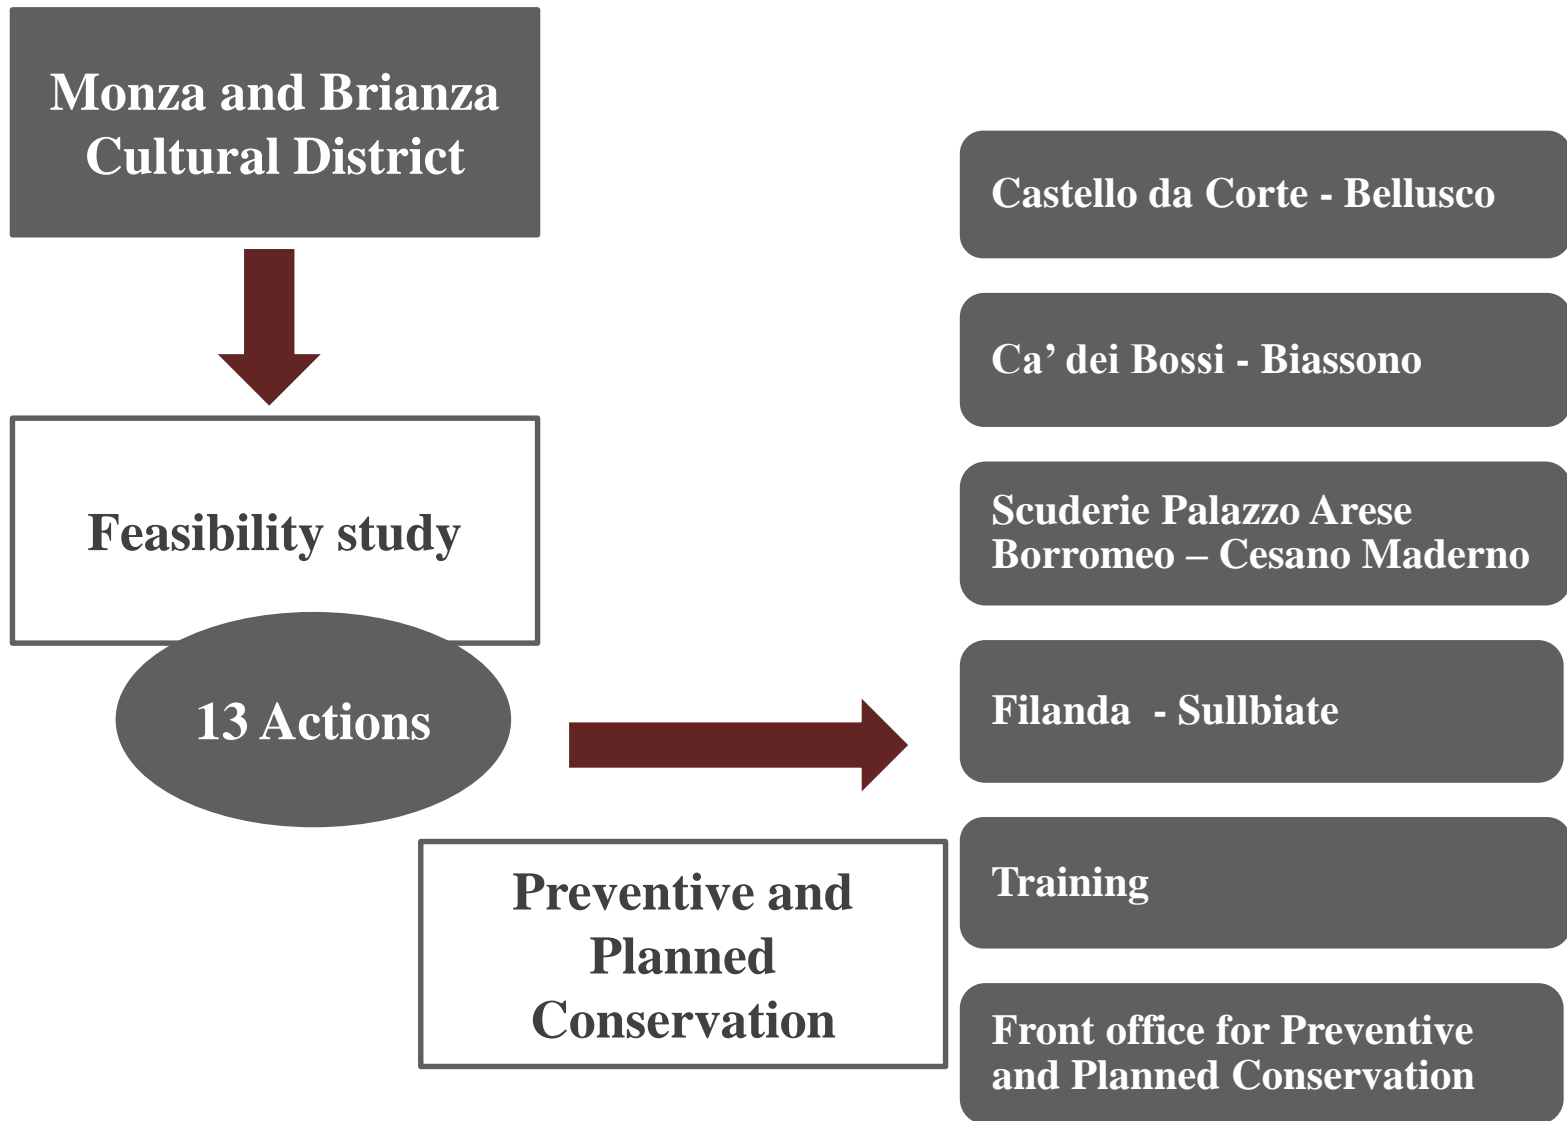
Monza and Brianza Cultural District

Feasibility study

13 Actions

Preventive and Planned Conservation

Castello da Corte - Bellusco

Ca’ dei Bossi - Biassono

Scuderie Palazzo Arese Borromeo – Cesano Maderno

Filanda - Sullbiate

Training

Front office for Preventive and Planned Conservation